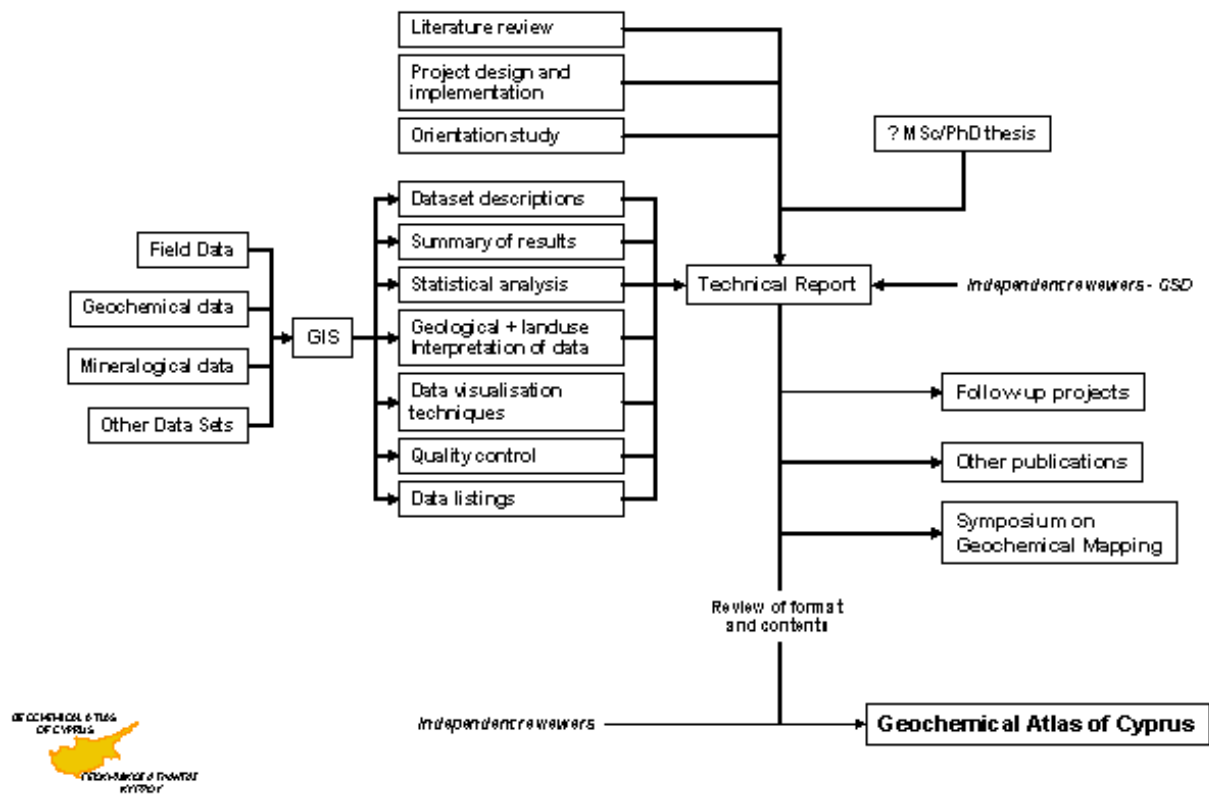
Literature review

Project design and implementation

Orientation study

? MSc/PhD thesis

Field Data

Geochemical data

Mineralogical data

Other Data Sets

GIS

Dataset descriptions

Summary of results

Statistical analysis

Geological + landuse Interpretation of data

Data visualisation techniques

Quality control

Data listings

Technical Report

Independenc reviewers - GSD

Follow-up projects

Other publications

Symposium on Geochemical Mapping

Review of format and contents

Independenc reviewers

Geochemical Atlas of Cyprus

GEOCHEMICAL ATLAS OF CYPRUS

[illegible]